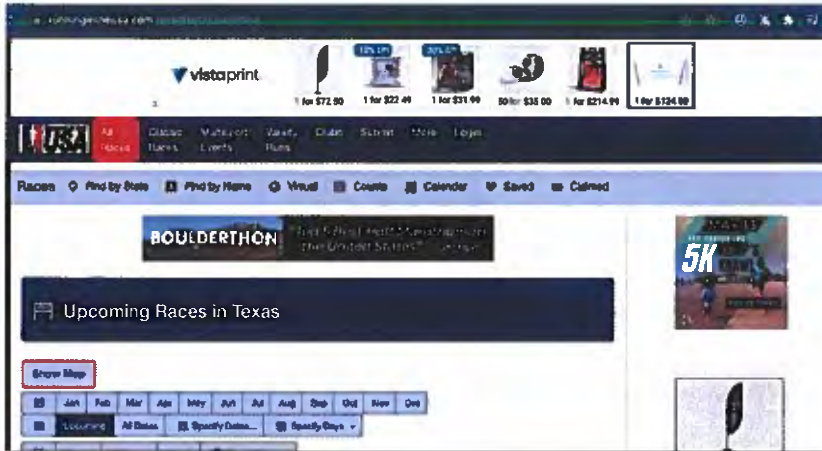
vistaprint

15% Off

30% Off

1 for $72.90

1 for $22.49

1 for $31.99

50 for $35.00

1 for $214.99

1 for $124.99

USA

All Races

Classic Races

Multisport Events

Virtual Runs

Clubs

Submit

More

Login

Races

Find by State

Find by Name

Virtual

Counts

Calendar

Saved

Claimed

BOULDERTHON

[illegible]

5K

Upcoming Races in Texas

Show Map

Jan

Feb

Mar

Apr

May

Jun

Jul

Aug

Sep

Oct

Nov

Dec

Upcoming

All Dates

Specify Dates...

Specify Days